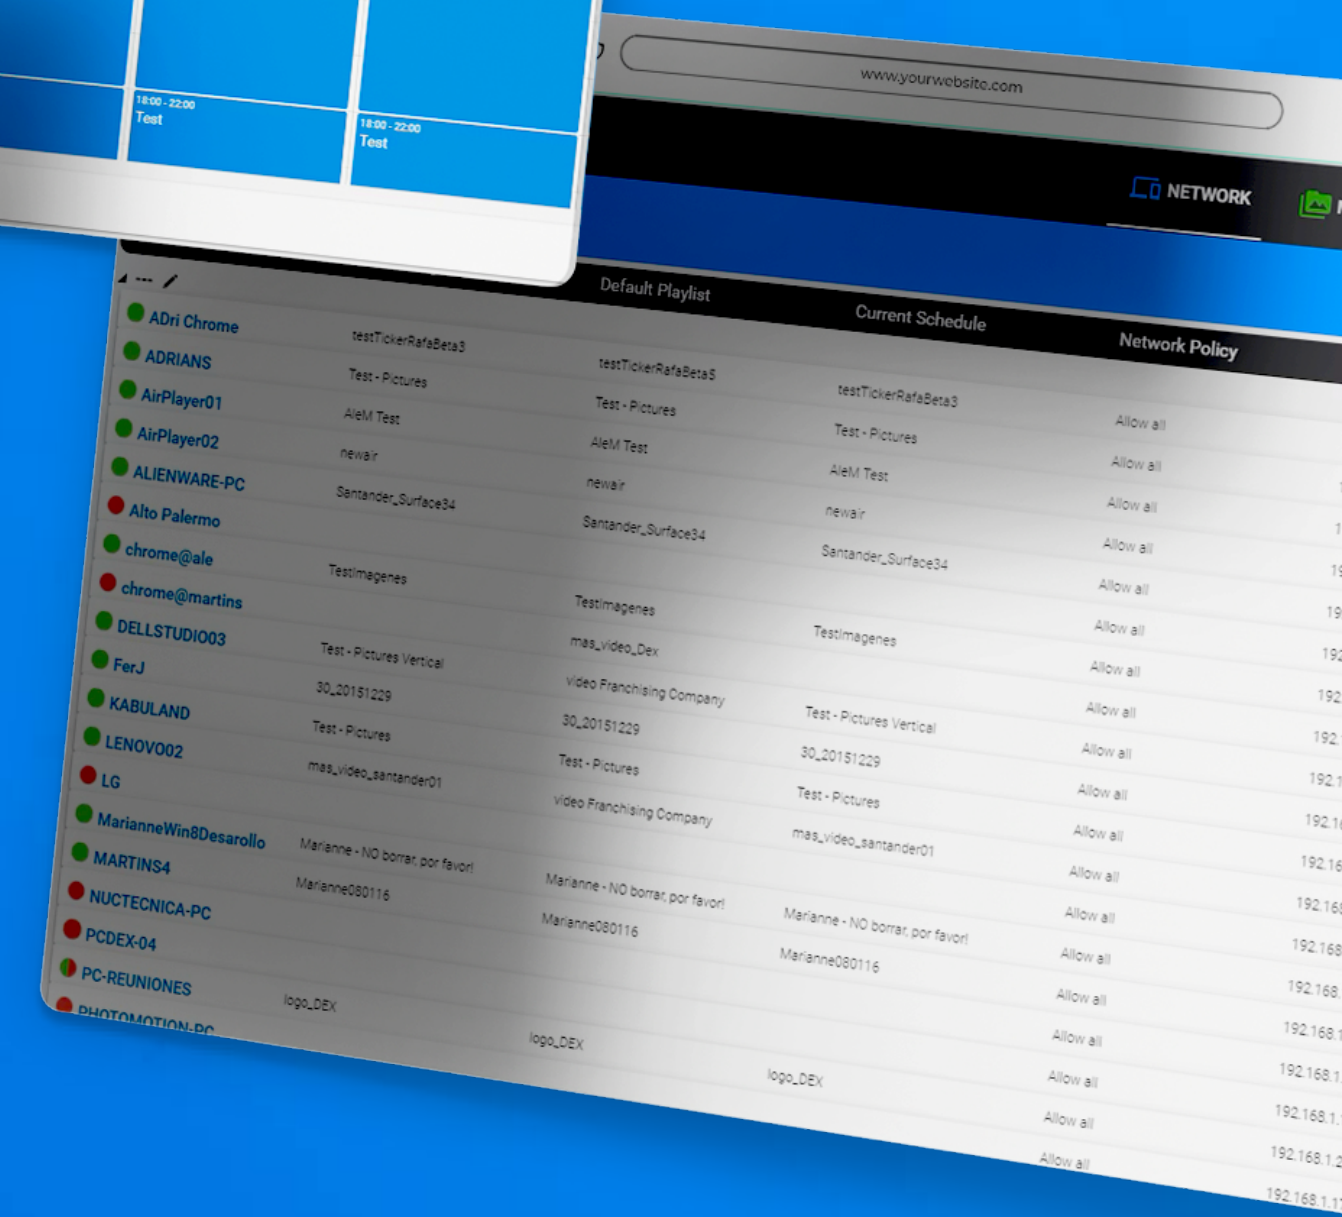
18:00 - 22:00
Test

18:00 - 22:00
Test

www.yourwebsite.com

NETWORK

Default Playlist | Current Schedule | Network Policy

| | | | | |
|---|---|---|---|---|
| ADri Chrome | testTickerRafaBeta3 | testTickerRafaBeta5 | testTickerRafaBeta3 | Allow all |
| ADRIANS | Test - Pictures | Test - Pictures | Test - Pictures | Allow all |
| AirPlayer01 | AleM Test | AleM Test | AleM Test | Allow all |
| AirPlayer02 | newair | newair | newair | Allow all |
| ALIENWARE-PC | Santander_Surface34 | Santander_Surface34 | Santander_Surface34 | Allow all |
| Alto Palermo | | | | Allow all |
| chrome@ale | TestImagenes | TestImagenes | TestImagenes | Allow all |
| chrome@martins | | mas_video_Dex | | Allow all |
| DELLSTUDIO03 | Test - Pictures Vertical | Video Franchising Company | Test - Pictures Vertical | Allow all |
| FerJ | 30_20151229 | 30_20151229 | 30_20151229 | Allow all |
| KABULAND | Test - Pictures | Test - Pictures | Test - Pictures | Allow all |
| LENOVO02 | mas_video_santander01 | Video Franchising Company | mas_video_santander01 | Allow all |
| LG | | | | Allow all |
| MarianneWin8Desarollo | Marianne - NO borrar, por favor! | Marianne - NO borrar, por favor! | Marianne - NO borrar, por favor! | Allow all |
| MARTINS4 | Marianne080116 | Marianne080116 | Marianne080116 | Allow all |
| NUCTECNICA-PC | | | | Allow all |
| PCDEX-04 | | | | Allow all |
| PC-REUNIONES | logo_DEX | logo_DEX | logo_DEX | Allow all |
| PHOTOMOTION-PC | | | | Allow all |

192.1
192.1
192.16
192.16
192.168
192.168.
192.168.1
192.168.1.
192.168.1.
192.168.1.2
192.168.1.1